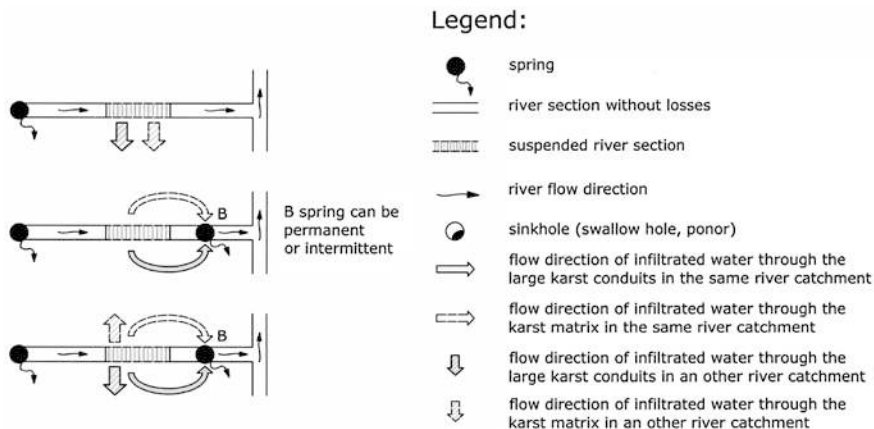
B

B spring can be permanent or intermittent

B

Legend:

spring

river section without losses

suspended river section

river flow direction

sinkhole (swallow hole, ponor)

flow direction of infiltrated water through the large karst conduits in the same river catchment

flow direction of infiltrated water through the karst matrix in the same river catchment

flow direction of infiltrated water through the large karst conduits in an other river catchment

flow direction of infiltrated water through the karst matrix in an other river catchment